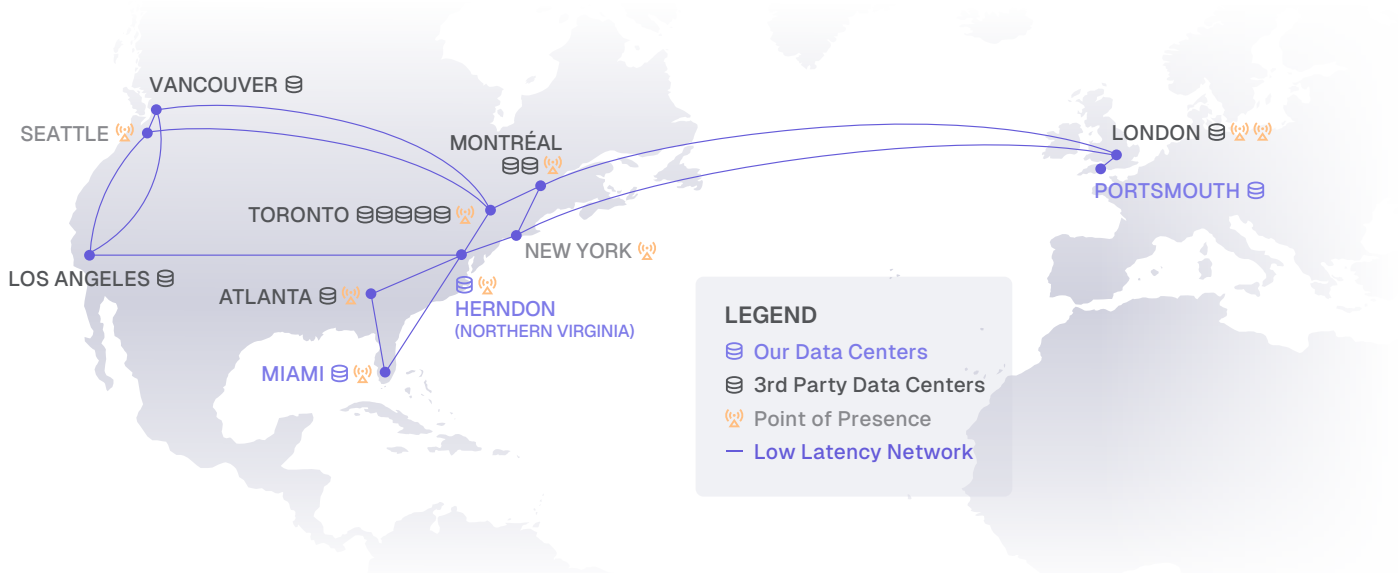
VANCOUVER

SEATTLE

MONTRÉAL

LONDON

PORTSMOUTH

TORONTO

NEW YORK

LOS ANGELES

ATLANTA

HERNDON
(NORTHERN VIRGINIA)

MIAMI

LEGEND
Our Data Centers
3rd Party Data Centers
Point of Presence
— Low Latency Network